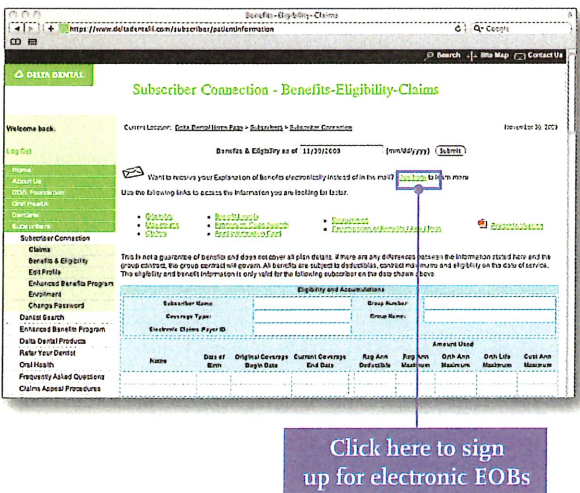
Benefits-Eligibility-Claims

https://www.deltadentalil.com/subscriber/patientinformation

Google

Search | Site Map | Contact Us

DELTA DENTAL

Subscriber Connection - Benefits-Eligibility-Claims

Welcome back,

Log Out

Home
About Us
DDIL Foundation
Oral Health
Dentists
Subscribers
Subscriber Connection
Claims
Benefits & Eligibility
Edit Profile
Enhanced Benefits Program
Enrollment
Change Password
Dentist Search
Enhanced Benefits Program
Delta Dental Products
Refer Your Dentist
Oral Health
Frequently Asked Questions
Claims Appeal Procedures

Current Location: Delta Dental Home Page > Subscribers > Subscriber Connection

November 30, 2009

Benefits & Eligibility as of 11/30/2009 (mm/dd/yyyy) Submit

Want to receive your Explanation of Benefits electronically instead of in the mail? Click here to learn more

Use the following links to access the information you are looking for faster.

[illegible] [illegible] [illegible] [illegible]
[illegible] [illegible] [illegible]
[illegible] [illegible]

This is not a guarantee of benefits and does not cover all plan details. If there are any differences between the information stated here and the group contract, the group contract will govern. All benefits are subject to deductibles, contract maximums and eligibility on the date of service. The eligibility and benefit information is only valid for the following subscriber on the date shown above.

Eligibility and Accumulations

| Subscriber Name: | | Group Number: | |
|---|---|---|---|
| Coverage Type: | | Group Name: | |
| Electronic Claims Payer ID: | | | |

| Name | Date of Birth | Original Coverage Begin Date | Current Coverage End Date | Reg Ann Deductible | Reg Ann Maximum | Orth Ann Maximum | Orth Life Maximum | Cust Ann Maximum |
|---|---|---|---|---|---|---|---|---|

Amount Used

Click here to sign up for electronic EOBs